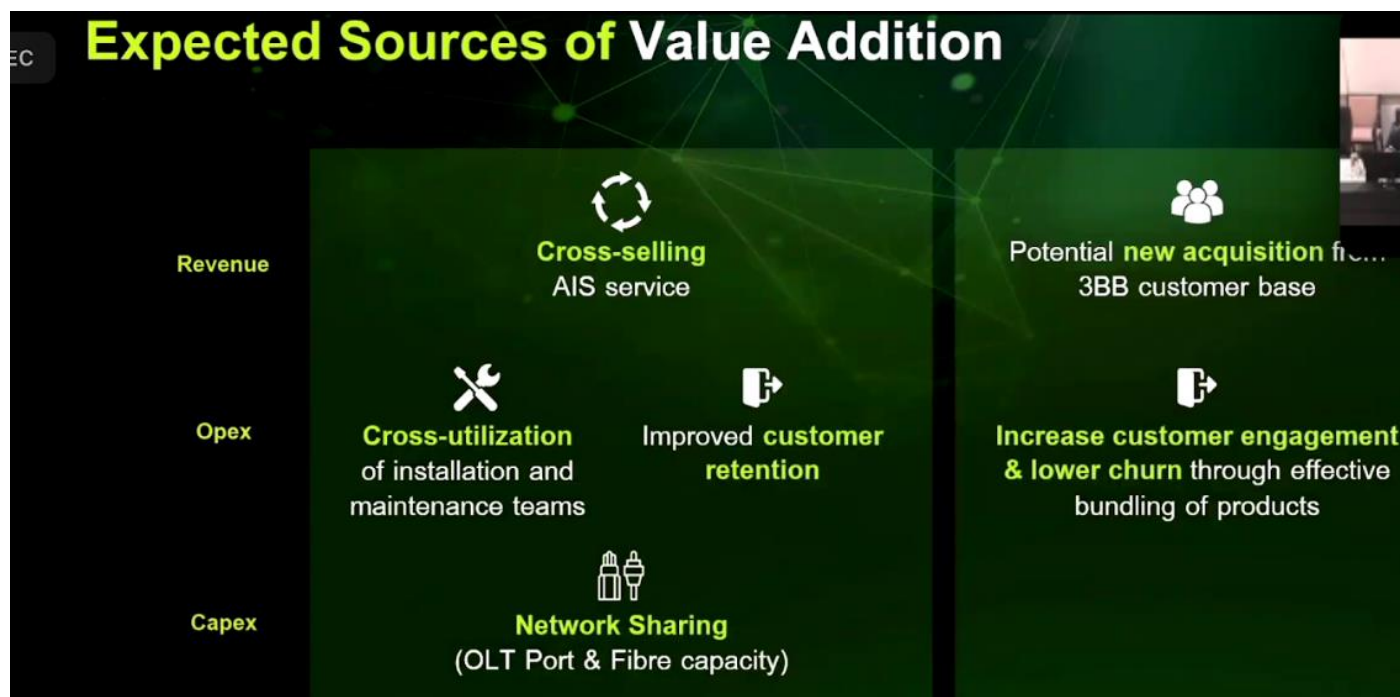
EC

Expected Sources of Value Addition

Revenue

Cross-selling
AIS service

Potential new acquisition fr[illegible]
3BB customer base

Opex

Cross-utilization
of installation and maintenance teams

Improved customer retention

Increase customer engagement & lower churn through effective bundling of products

Capex

Network Sharing
(OLT Port & Fibre capacity)